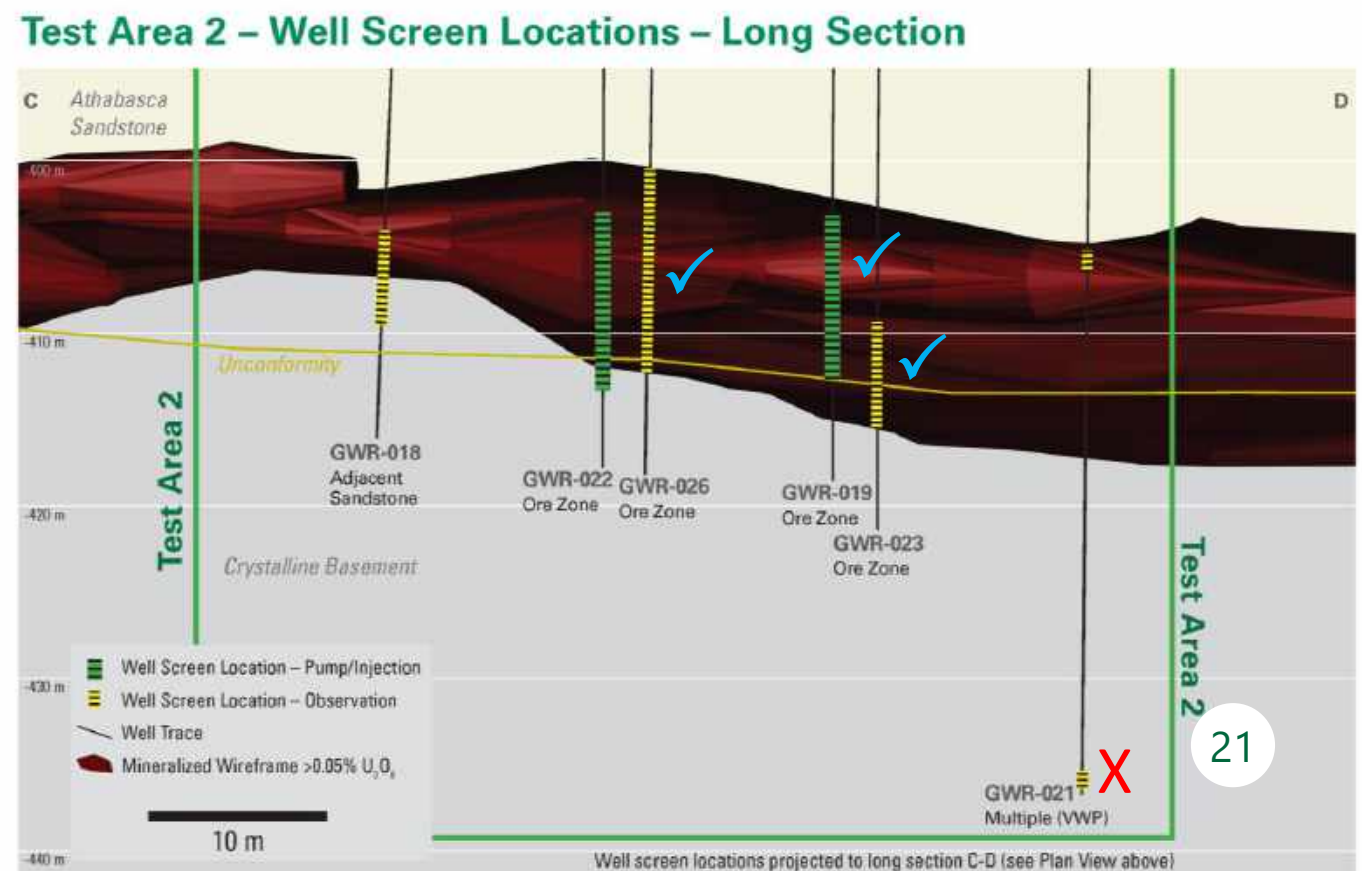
Test Area 2 – Well Screen Locations – Long Section

C

Athabasca Sandstone

D

-400 m

-410 m

-420 m

-430 m

-440 m

Unconformity

Test Area 2

GWR-018
Adjacent Sandstone

GWR-022
Ore Zone

GWR-026
Ore Zone

GWR-019
Ore Zone

GWR-023
Ore Zone

Crystalline Basement

Test Area 2

21

Well Screen Location – Pump/Injection
Well Screen Location – Observation
Well Trace
Mineralized Wireframe >0.05% $U_3O_8$

10 m

GWR-021
Multiple (VWP)

X

Well screen locations projected to long section C-D (see Plan View above)